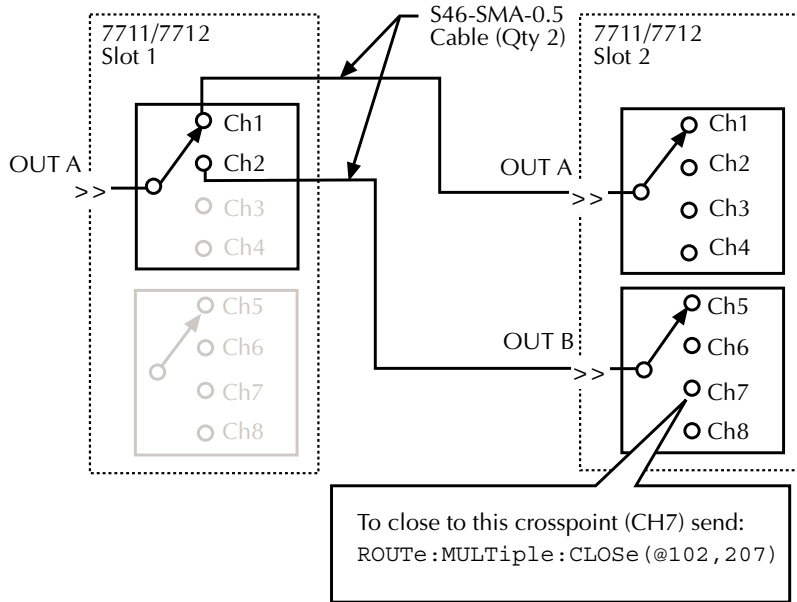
7711/7712
Slot 1

S46-SMA-0.5
Cable (Qty 2)

7711/7712
Slot 2

OUT A
>>

Ch1
Ch2
Ch3
Ch4

Ch5
Ch6
Ch7
Ch8

OUT A
>>

Ch1
Ch2
Ch3
Ch4

OUT B
>>

Ch5
Ch6
Ch7
Ch8

To close to this crosspoint (CH7) send:
ROUTe:MULTiple:CLOSe(@102,207)